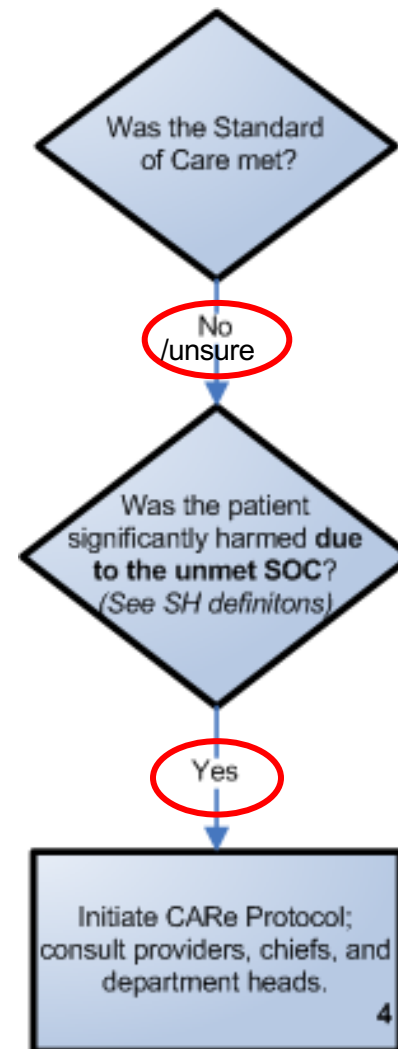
Was the Standard of Care met?

No /unsure

Was the patient significantly harmed **due to the unmet SOC**? *(See SH definitons)*

Yes

Initiate CARe Protocol; consult providers, chiefs, and department heads.

4